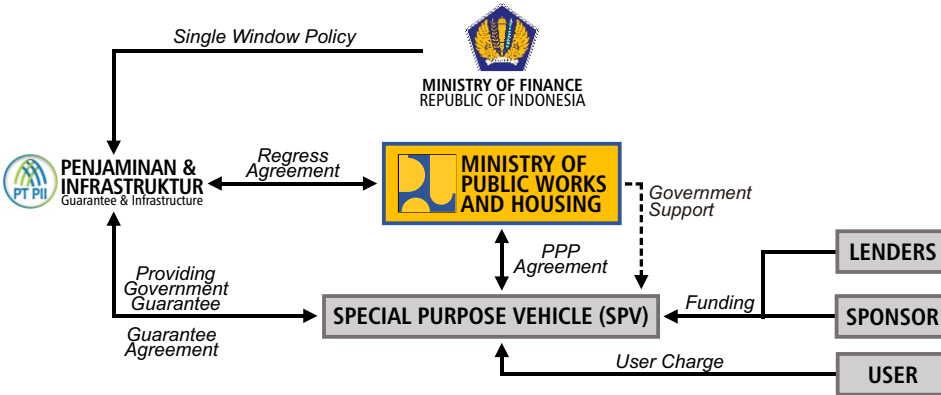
Single Window Policy

MINISTRY OF FINANCE
REPUBLIC OF INDONESIA

PT PII
PENJAMINAN & INFRASTRUKTUR
Guarantee & Infrastructure

Regress Agreement

MINISTRY OF PUBLIC WORKS AND HOUSING

Government Support

PPP Agreement

LENDERS

Providing Government Guarantee

Funding

Guarantee Agreement

SPECIAL PURPOSE VEHICLE (SPV)

SPONSOR

User Charge

USER